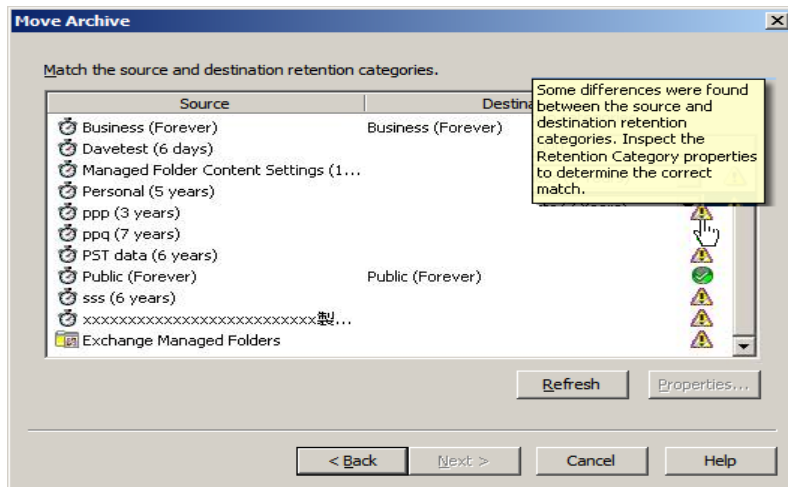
Move Archive

Match the source and destination retention categories.

| Source | Destina |
|---|---|
| Business (Forever) | Business (Forever) |
| Davetest (6 days) | |
| Managed Folder Content Settings (1... | |
| Personal (5 years) | |
| ppp (3 years) | |
| ppq (7 years) | |
| PST data (6 years) | |
| Public (Forever) | Public (Forever) |
| sss (6 years) | |
| xxxxxxxxxxxxxxxxxxxxxxxxxx製... | |
| Exchange Managed Folders | |

Some differences were found between the source and destination retention categories. Inspect the Retention Category properties to determine the correct match.

Refresh Properties...

< Back Next > Cancel Help